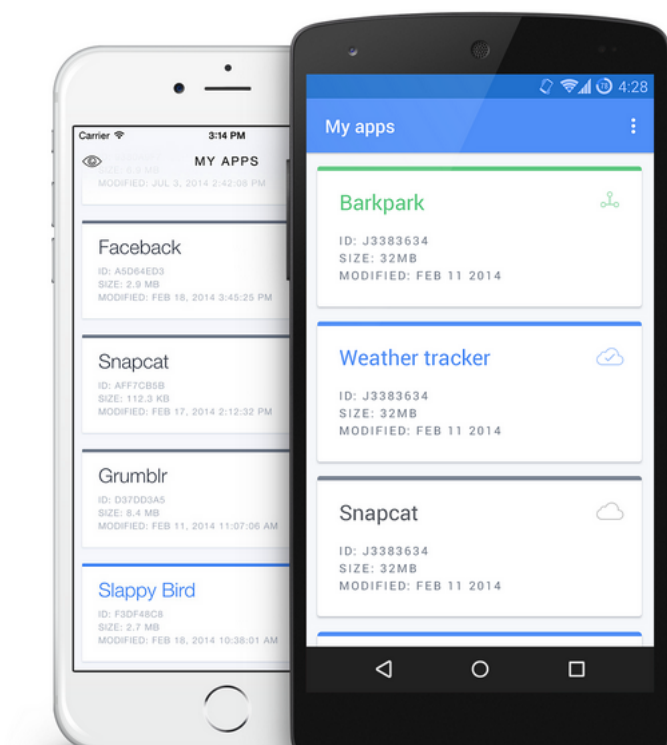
Carrier
3:14 PM
MY APPS
SIZE: 6.3 MB
MODIFIED: JUL 3, 2014 2:42:08 PM

Faceback
ID: A5D64ED3
SIZE: 2.9 MB
MODIFIED: FEB 18, 2014 3:45:25 PM

Snapcat
ID: AFF7CB5B
SIZE: 112.3 KB
MODIFIED: FEB 17, 2014 2:12:32 PM

Grumblr
ID: D37DD3A5
SIZE: 8.4 MB
MODIFIED: FEB 11, 2014 11:07:06 AM

Slappy Bird
ID: F3DF48C8
SIZE: 2.7 MB
MODIFIED: FEB 18, 2014 10:38:01 AM

4:28
My apps

Barkpark
ID: J3383634
SIZE: 32MB
MODIFIED: FEB 11 2014

Weather tracker
ID: J3383634
SIZE: 32MB
MODIFIED: FEB 11 2014

Snapcat
ID: J3383634
SIZE: 32MB
MODIFIED: FEB 11 2014